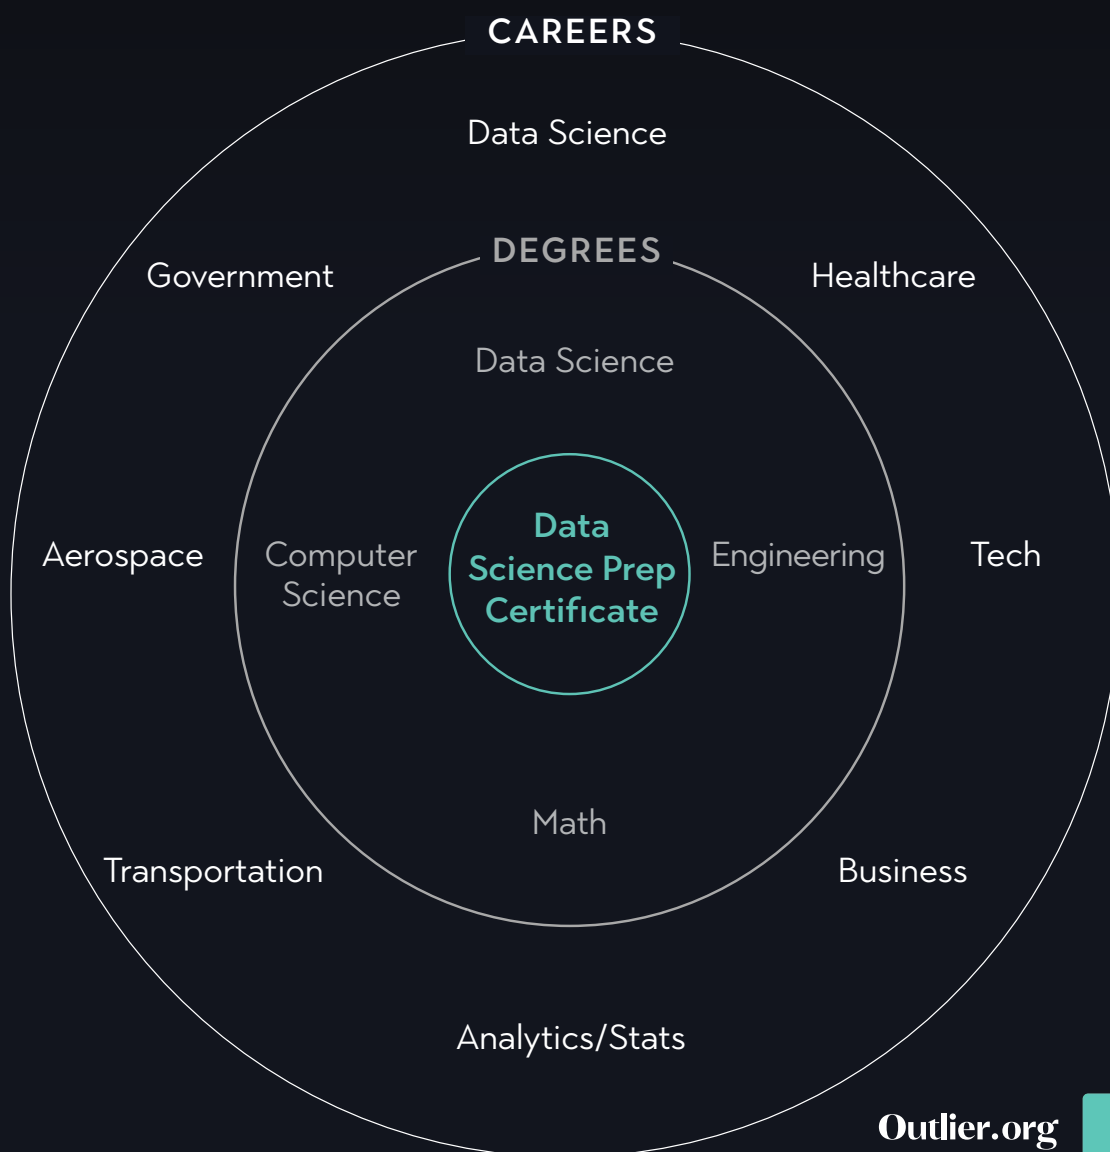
CAREERS

Data Science

Government

Healthcare

DEGREES

Data Science

Aerospace

Computer Science

Data Science Prep Certificate

Engineering

Tech

Math

Transportation

Business

Analytics/Stats

Outlier.org